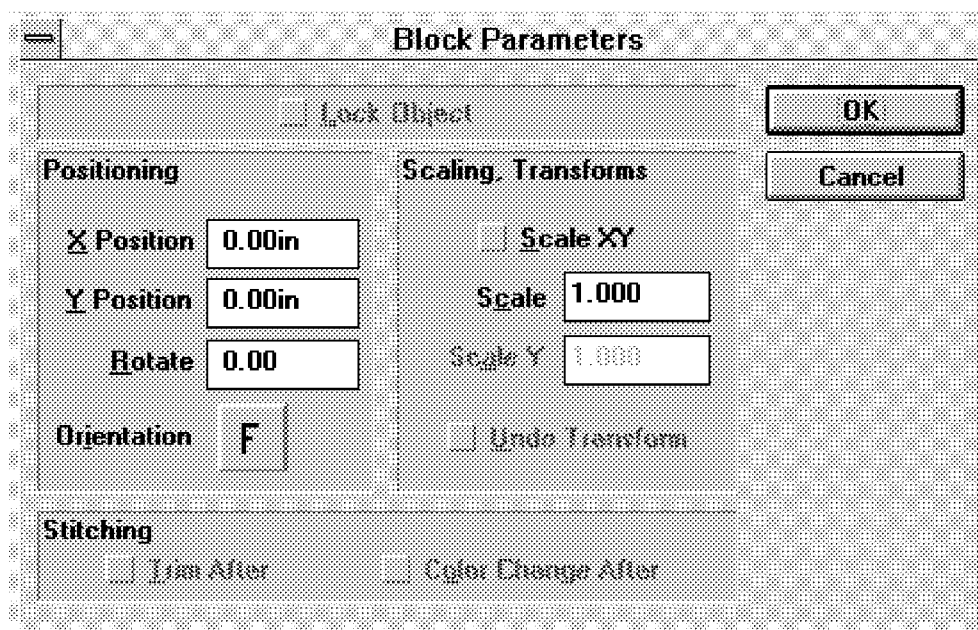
Block Parameters

Lock Object

OK

Cancel

Positioning

X Position 0.00in

Y Position 0.00in

Rotate 0.00

Orientation F

Scaling, Transforms

Scale XY

Scale 1.000

Scale Y 1.000

Undo Transform

Stitching

Trim After

Color Change After